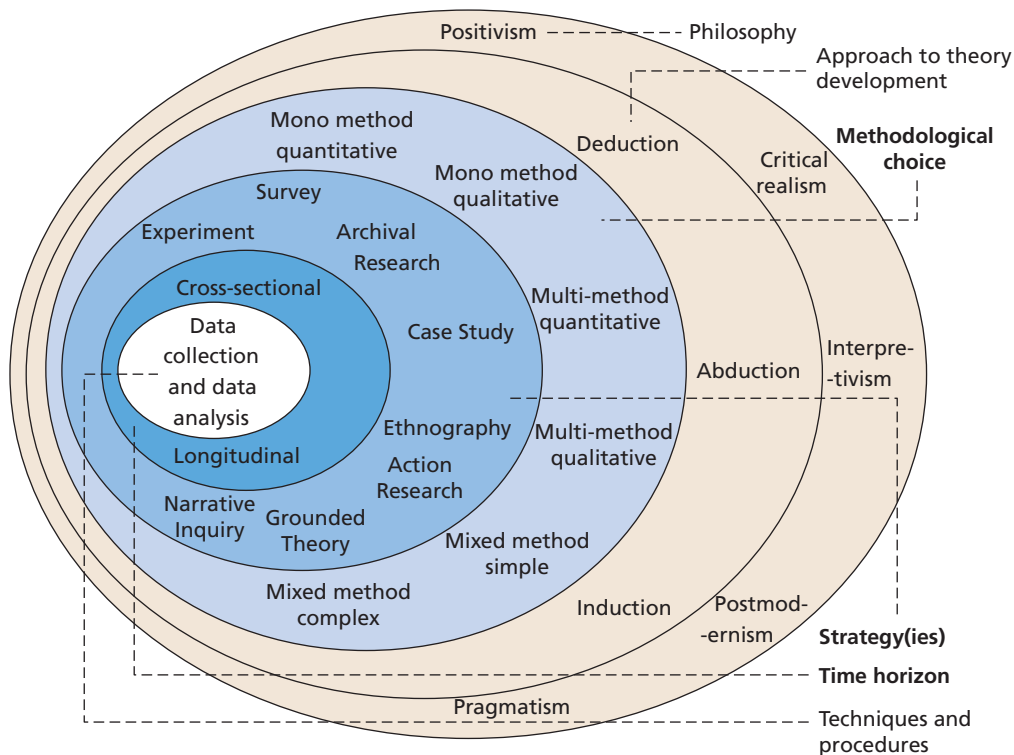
Positivism
Philosophy
Approach to theory development
Methodological choice
Mono method quantitative
Deduction
Critical realism
Mono method qualitative
Survey
Experiment
Archival Research
Cross-sectional
Multi-method quantitative
Data collection and data analysis
Case Study
Abduction
Interpre-tivism
Ethnography
Multi-method qualitative
Longitudinal
Action Research
Narrative Inquiry
Grounded Theory
Mixed method simple
Mixed method complex
Induction
Postmod-ernism
Strategy(ies)
Time horizon
Pragmatism
Techniques and procedures